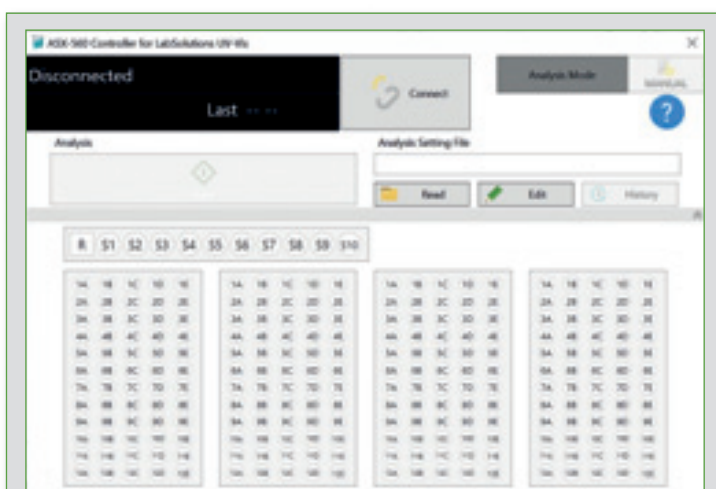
ASX-560 Controller for LabSolutions UV-Vis

Disconnected

Last -- --

Connect

Analysis Mode

MANUAL

?

Analysis

Analysis Setting File

Read

Edit

History

R S1 S2 S3 S4 S5 S6 S7 S8 S9 S10

| 1A | 1B | 1C | 1D | 1E |
|---|---|---|---|---|
| 2A | 2B | 2C | 2D | 2E |
| 3A | 3B | 3C | 3D | 3E |
| 4A | 4B | 4C | 4D | 4E |
| 5A | 5B | 5C | 5D | 5E |
| 6A | 6B | 6C | 6D | 6E |
| 7A | 7B | 7C | 7D | 7E |
| 8A | 8B | 8C | 8D | 8E |
| 9A | 9B | 9C | 9D | 9E |
| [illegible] | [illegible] | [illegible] | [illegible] | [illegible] |
| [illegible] | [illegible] | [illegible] | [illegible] | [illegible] |
| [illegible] | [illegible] | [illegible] | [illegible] | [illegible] |

| 1A | 1B | 1C | 1D | 1E |
|---|---|---|---|---|
| 2A | 2B | 2C | 2D | 2E |
| 3A | 3B | 3C | 3D | 3E |
| 4A | 4B | 4C | 4D | 4E |
| 5A | 5B | 5C | 5D | 5E |
| 6A | 6B | 6C | 6D | 6E |
| 7A | 7B | 7C | 7D | 7E |
| 8A | 8B | 8C | 8D | 8E |
| 9A | 9B | 9C | 9D | 9E |
| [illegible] | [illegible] | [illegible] | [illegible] | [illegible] |
| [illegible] | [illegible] | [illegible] | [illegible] | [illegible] |
| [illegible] | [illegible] | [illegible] | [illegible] | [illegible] |

| 1A | 1B | 1C | 1D | 1E |
|---|---|---|---|---|
| 2A | 2B | 2C | 2D | 2E |
| 3A | 3B | 3C | 3D | 3E |
| 4A | 4B | 4C | 4D | 4E |
| 5A | 5B | 5C | 5D | 5E |
| 6A | 6B | 6C | 6D | 6E |
| 7A | 7B | 7C | 7D | 7E |
| 8A | 8B | 8C | 8D | 8E |
| 9A | 9B | 9C | 9D | 9E |
| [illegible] | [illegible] | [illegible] | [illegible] | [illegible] |
| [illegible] | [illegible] | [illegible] | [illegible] | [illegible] |
| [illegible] | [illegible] | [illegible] | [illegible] | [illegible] |

| 1A | 1B | 1C | 1D | 1E |
|---|---|---|---|---|
| 2A | 2B | 2C | 2D | 2E |
| 3A | 3B | 3C | 3D | 3E |
| 4A | 4B | 4C | 4D | 4E |
| 5A | 5B | 5C | 5D | 5E |
| 6A | 6B | 6C | 6D | 6E |
| 7A | 7B | 7C | 7D | 7E |
| 8A | 8B | 8C | 8D | 8E |
| 9A | 9B | 9C | 9D | 9E |
| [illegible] | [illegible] | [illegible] | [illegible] | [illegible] |
| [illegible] | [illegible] | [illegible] | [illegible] | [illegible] |
| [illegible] | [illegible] | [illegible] | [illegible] | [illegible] |